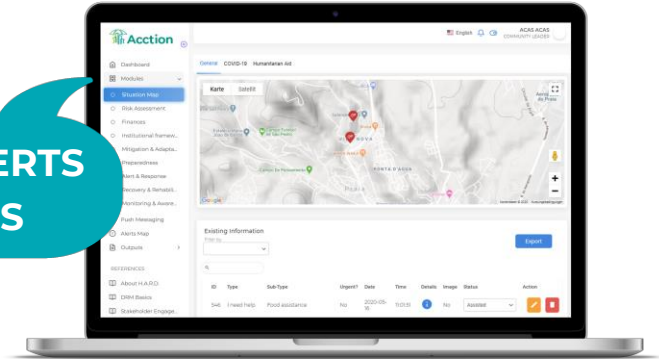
Acction

English

ACAS ACAS
COMMUNITY LEADER

Dashboard
Modules
Situation Map
Risk Assessment
Finances
Institutional Framew...
Mitigation & Adapta...
Preparedness
Alert & Response
Recovery & Rehabil...
Monitoring & Aware...
Push Messaging
Alerts Map
Outputs

REFERENCES
About H.A.P.D.
DRM Basics
Stakeholder Engage...

ERTS
S

General COVID-19 Humanitarian Aid

Karte Satellit

PONTA D'AGUA

Google

Existing Information
Filter by

Export

| ID | Type | Sub-Type | Urgent? | Date | Time | Details | Image | Status | Action |
|---|---|---|---|---|---|---|---|---|---|
| 546 | I need help | Food assistance | No | 2020-05-15 | 11:01:51 | i | No | Assisted | |